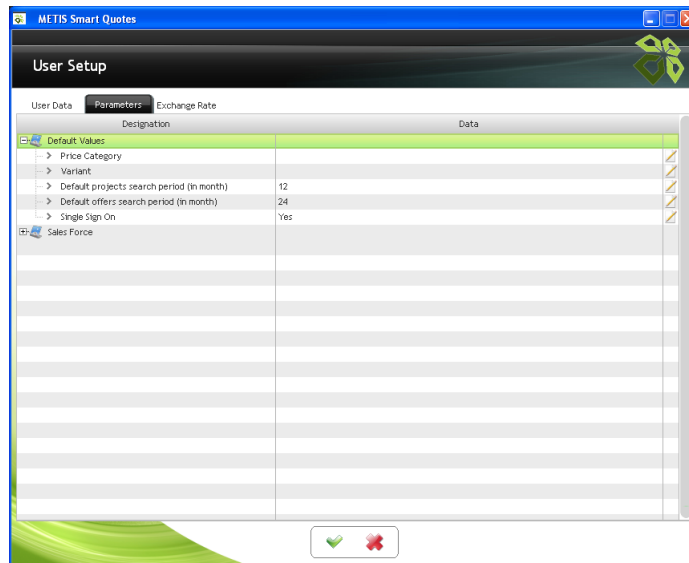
METIS Smart Quotes

User Setup

User Data | Parameters | Exchange Rate

| Designation | Data |
|---|---|
| Default Values | |
| Price Category | |
| Variant | |
| Default projects search period (in month) | 12 |
| Default offers search period (in month) | 24 |
| Single Sign On | Yes |
| Sales Force | |